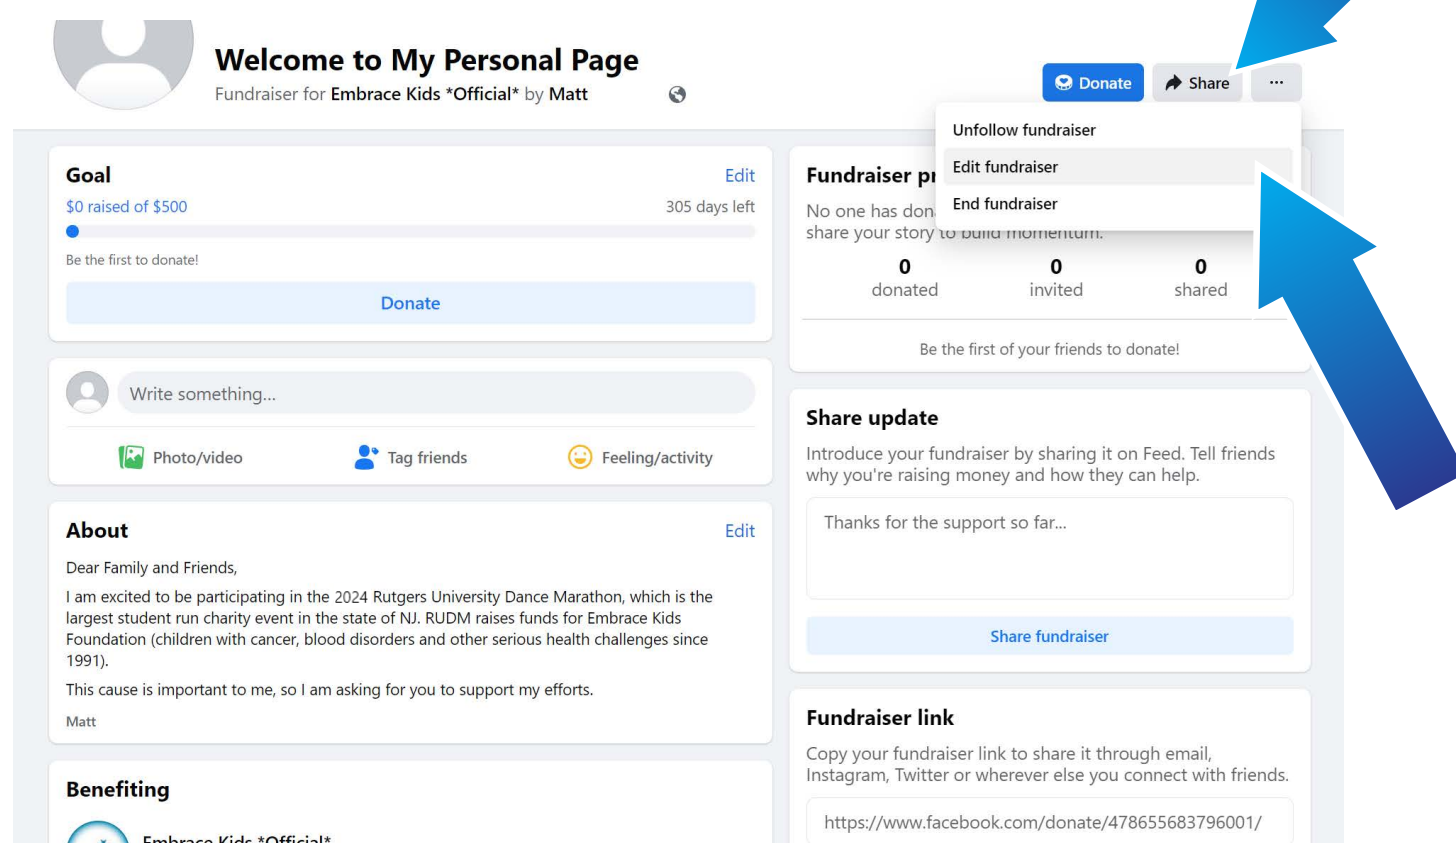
Welcome to My Personal Page
Fundraiser for Embrace Kids *Official* by Matt

Donate
Share
···

Unfollow fundraiser
Edit fundraiser
End fundraiser

Goal
Edit
$0 raised of $500
305 days left
Be the first to donate!
Donate

Write something...
Photo/video
Tag friends
Feeling/activity

About
Edit
Dear Family and Friends,

I am excited to be participating in the 2024 Rutgers University Dance Marathon, which is the largest student run charity event in the state of NJ. RUDM raises funds for Embrace Kids Foundation (children with cancer, blood disorders and other serious health challenges since 1991).

This cause is important to me, so I am asking for you to support my efforts.

Matt

Benefiting
Embrace Kids *Official*

Fundraiser pr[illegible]
No one has don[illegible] share your story to build momentum.

| 0 | 0 | 0 |
|---|---|---|
| donated | invited | shared |

Be the first of your friends to donate!

Share update
Introduce your fundraiser by sharing it on Feed. Tell friends why you're raising money and how they can help.
Thanks for the support so far...
Share fundraiser

Fundraiser link
Copy your fundraiser link to share it through email, Instagram, Twitter or wherever else you connect with friends.
https://www.facebook.com/donate/478655683796001/